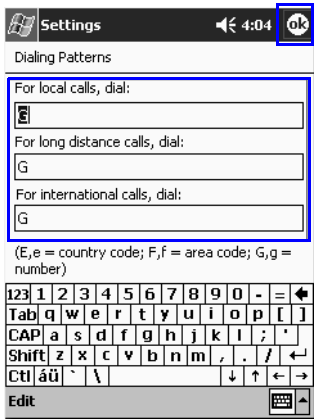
Settings 4:04 ok

Dialing Patterns

For local calls, dial:

G

For long distance calls, dial:

G

For international calls, dial:

G

(E,e = country code; F,f = area code; G,g = number)

123 1 2 3 4 5 6 7 8 9 0 - =
Tab q w e r t y u i o p [ ]
CAP a s d f g h j k l ; '
Shift z x c v b n m , . /
Ctl áü ` \

Edit